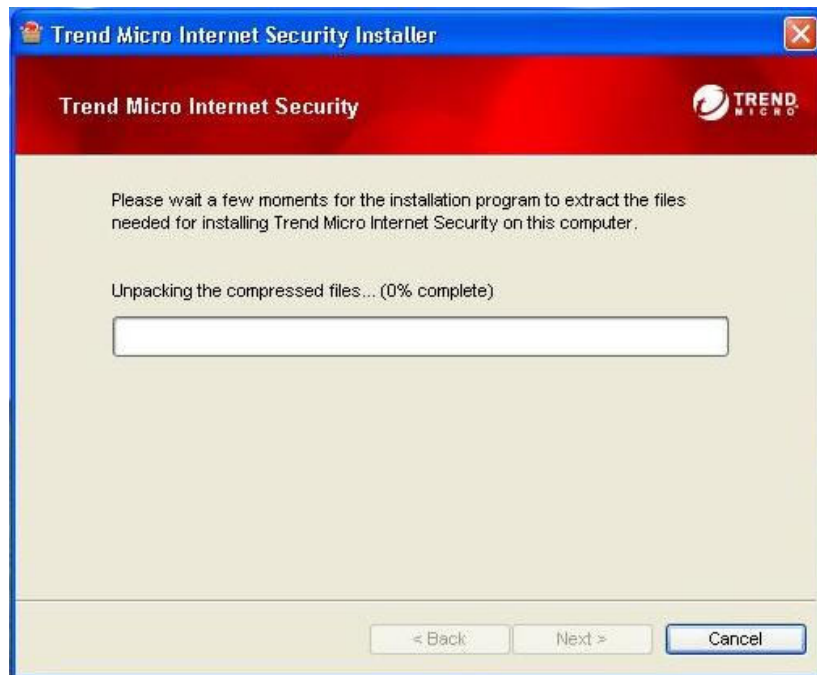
Trend Micro Internet Security Installer

Trend Micro Internet Security

TREND MICRO

Please wait a few moments for the installation program to extract the files needed for installing Trend Micro Internet Security on this computer.

Unpacking the compressed files... (0% complete)

< Back
Next >
Cancel